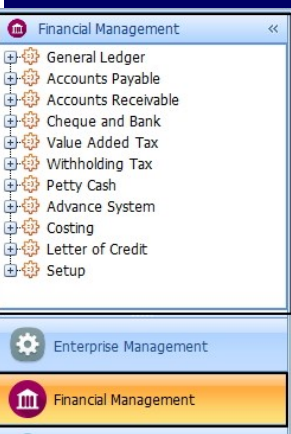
Financial Management «

General Ledger
Accounts Payable
Accounts Receivable
Cheque and Bank
Value Added Tax
Withholding Tax
Petty Cash
Advance System
Costing
Letter of Credit
Setup

Enterprise Management

Financial Management